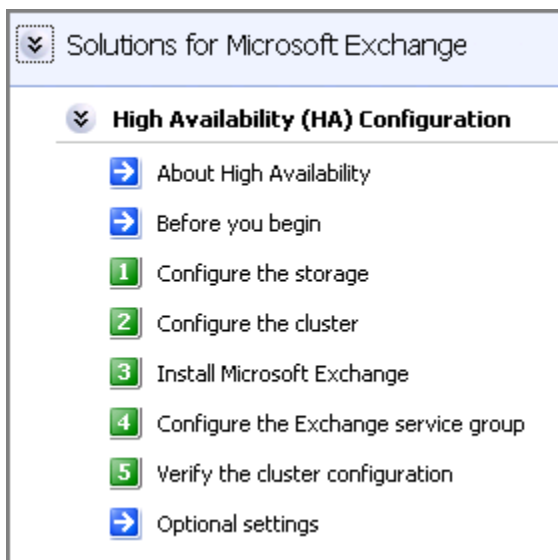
Solutions for Microsoft Exchange

High Availability (HA) Configuration

About High Availability

Before you begin

1 Configure the storage

2 Configure the cluster

3 Install Microsoft Exchange

4 Configure the Exchange service group

5 Verify the cluster configuration

Optional settings